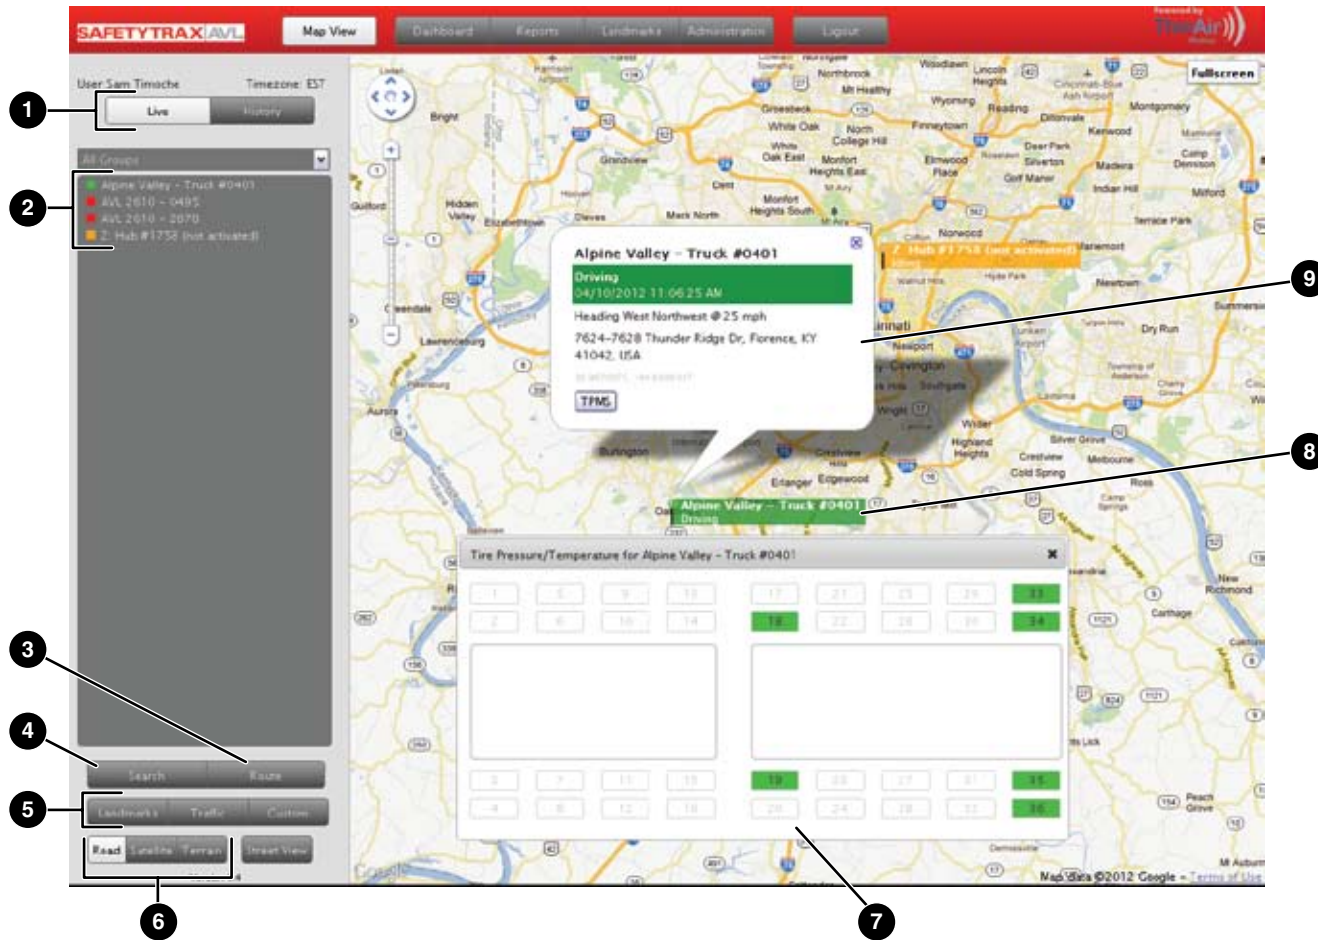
SAFETYTRAX AVL

Map View

Dashboard

Reports

Landmarks

Administration

Logout

Powered by TheAir

User Sam Timoche

Timezone: EST

Live

History

All Groups

Alpine Valley - Truck #0401

AVL 2610 - 0495

AVL 2610 - 2070

Z: Hub #1758 (not activated)

Search

Route

Landmarks

Traffic

Custom

Road

Satellite

Terrain

Street View

Fullscreen

Alpine Valley - Truck #0401

Driving

04/10/2012 11:06:25 AM

Heading West Northwest @ 25 mph

7624-7628 Thunder Ridge Dr, Florence, KY 41042, USA

TPMS

Z: Hub #1758 (not activated)

Alpine Valley - Truck #0401

Driving

Tire Pressure/Temperature for Alpine Valley - Truck #0401

| 1 | 5 | 9 | 13 | 17 | 21 | 25 | 29 | 33 |
|---|---|---|---|---|---|---|---|---|
| 2 | 6 | 10 | 14 | 18 | 22 | 26 | 30 | 34 |

| 3 | 7 | 11 | 15 | 19 | 23 | 27 | 31 | 35 |
|---|---|---|---|---|---|---|---|---|
| 4 | 8 | 12 | 16 | 20 | 24 | 28 | 32 | 36 |

Map data ©2012 Google - Terms of Use

1
2
3
4
5
6
7
8
9